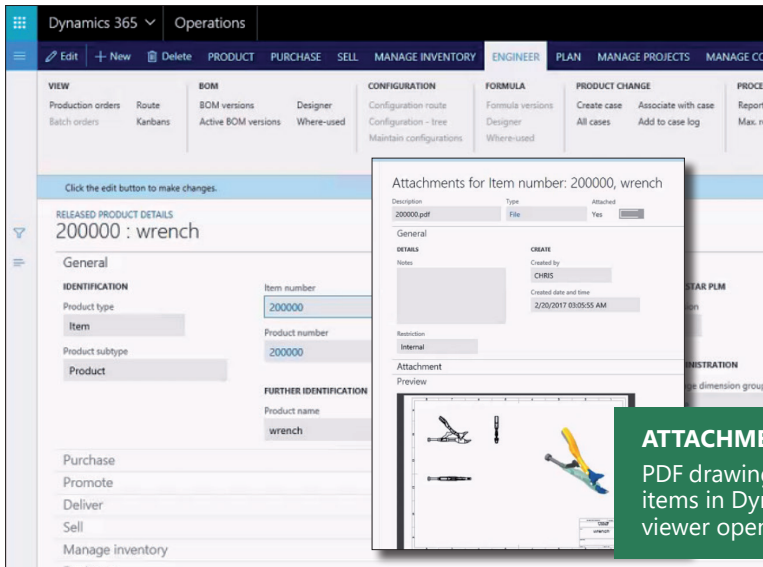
Dynamics 365 Operations

Edit + New Delete PRODUCT PURCHASE SELL MANAGE INVENTORY ENGINEER PLAN MANAGE PROJECTS MANAGE CO

VIEW
Production orders
Batch orders
Route
Kanbans

BOM
BOM versions
Active BOM versions
Designer
Where-used

CONFIGURATION
Configuration route
Configuration - tree
Maintain configurations

FORMULA
Formula versions
Designer
Where-used

PRODUCT CHANGE
Create case
All cases
Associate with case
Add to case log

PROCE
Report
Max. r

Click the edit button to make changes.

RELEASED PRODUCT DETAILS
200000 : wrench

General

IDENTIFICATION
Product type
Item
Product subtype
Product

Item number
200000
Product number
200000

FURTHER IDENTIFICATION
Product name
wrench

STAR PLM
ion

INISTRATION
ge dimension group

Purchase
Promote
Deliver
Sell
Manage inventory

Attachments for Item number: 200000, wrench

Description
200000.pdf
Type
File
Attached
Yes

General

DETAILS
Notes

CREATE
Created by
CHRIS
Created date and time
2/20/2017 03:05:55 AM

Restriction
Internal

Attachment
Preview

wrench

ATTACHME
PDF drawin
items in Dy
viewer ope